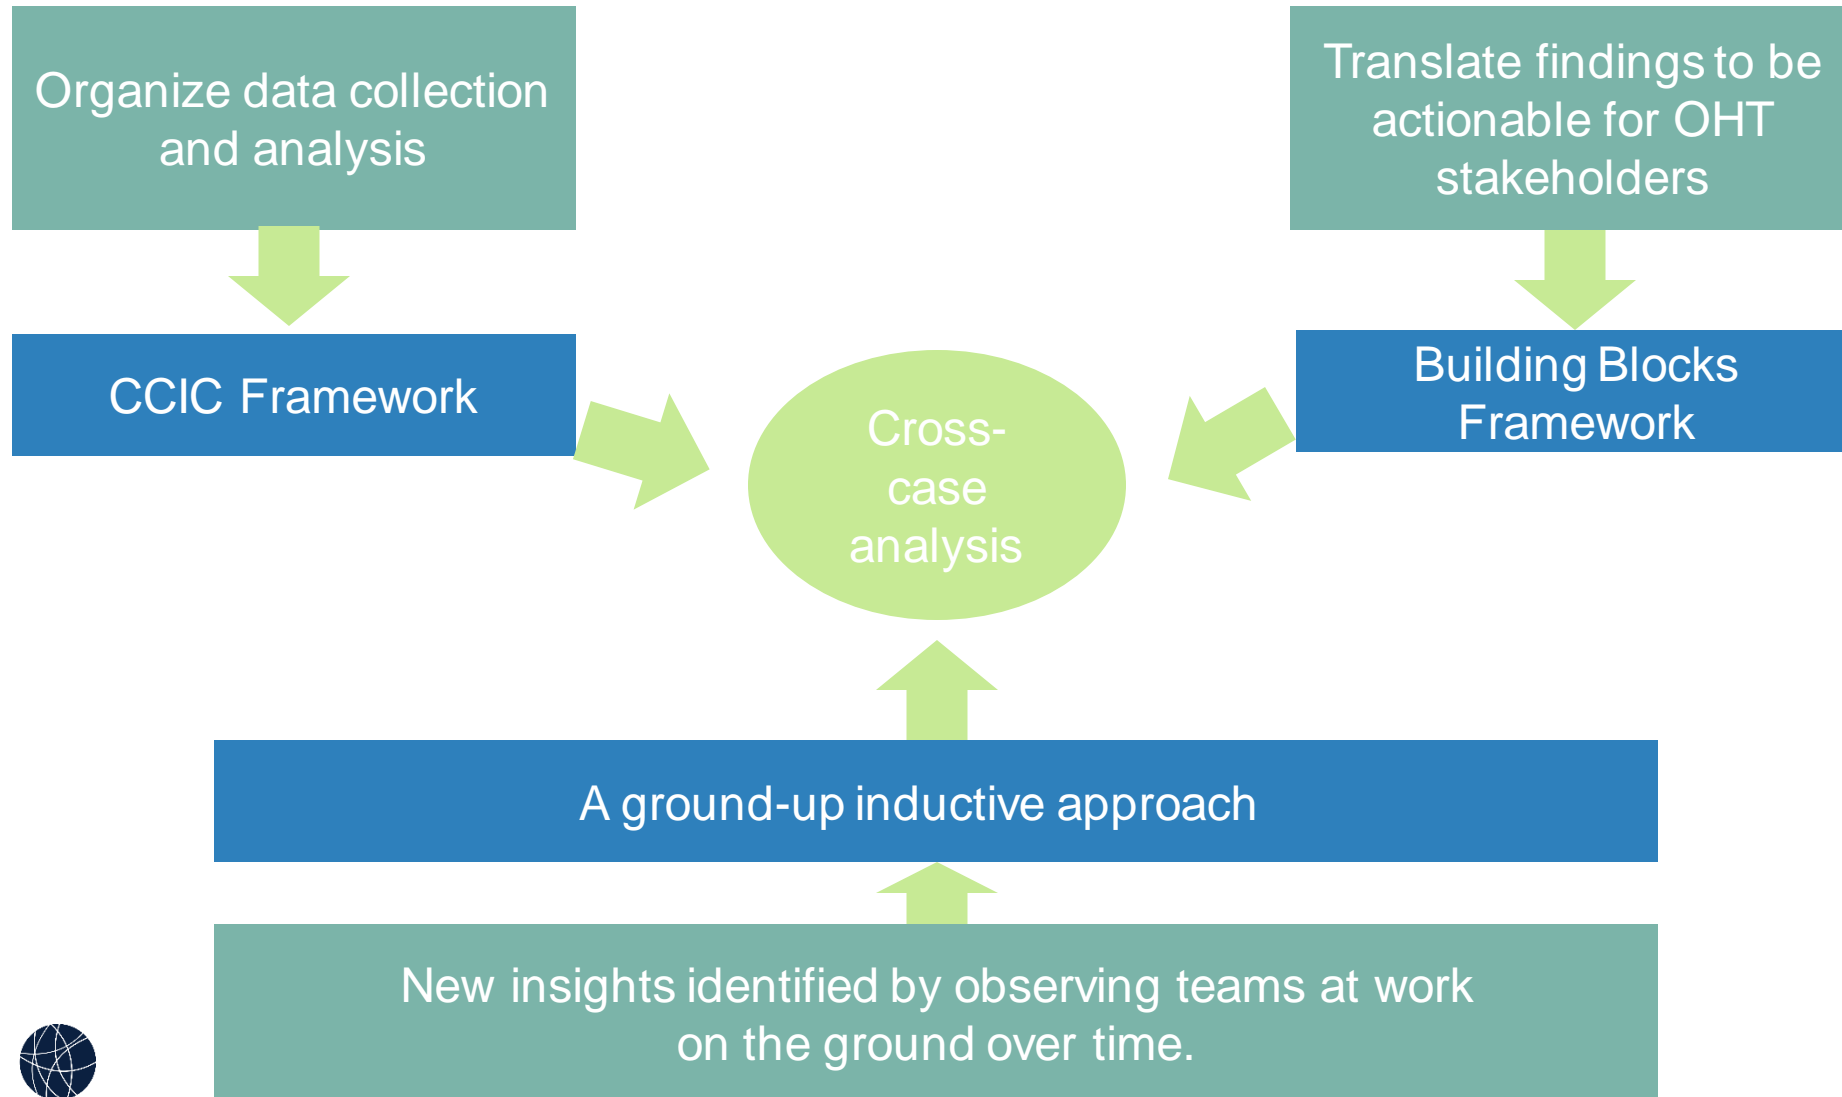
Organize data collection and analysis

Translate findings to be actionable for OHT stakeholders

CCIC Framework

Building Blocks Framework

Cross-case analysis

A ground-up inductive approach

New insights identified by observing teams at work on the ground over time.